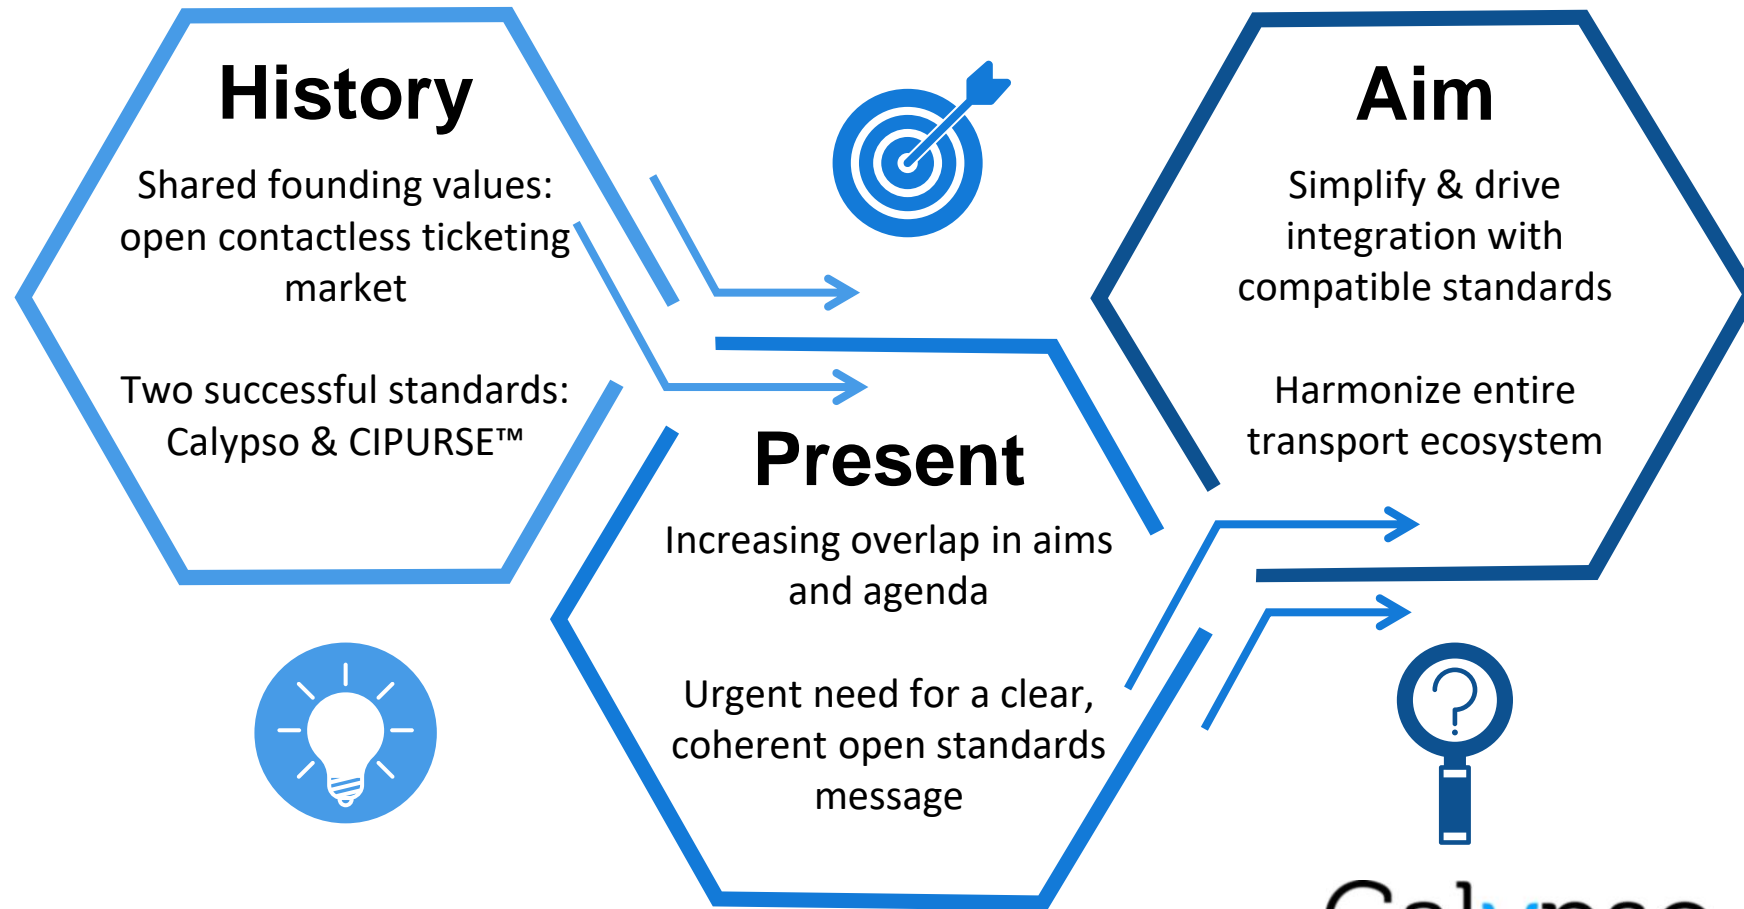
History

Shared founding values: open contactless ticketing market

Two successful standards: Calypso & CIPURSE™

Aim

Simplify & drive integration with compatible standards

Harmonize entire transport ecosystem

Present

Increasing overlap in aims and agenda

Urgent need for a clear, coherent open standards message

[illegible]